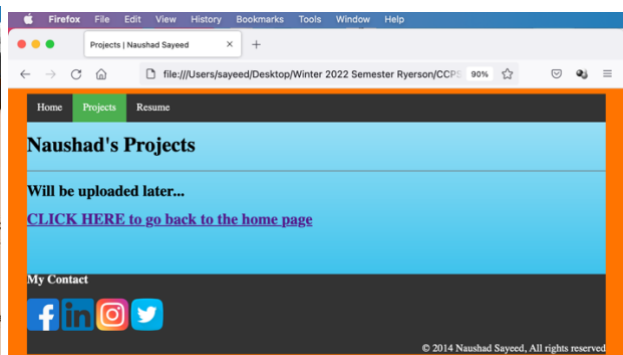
Firefox File Edit View History Bookmarks Tools Window Help

Projects | Naushad Sayeed ×

file:///Users/sayeed/Desktop/Winter 2022 Semester Ryerson/CCPS 90%

Home Projects Resume

Naushad's Projects

Will be uploaded later...

CLICK HERE to go back to the home page

My Contact

© 2014 Naushad Sayeed, All rights reserved